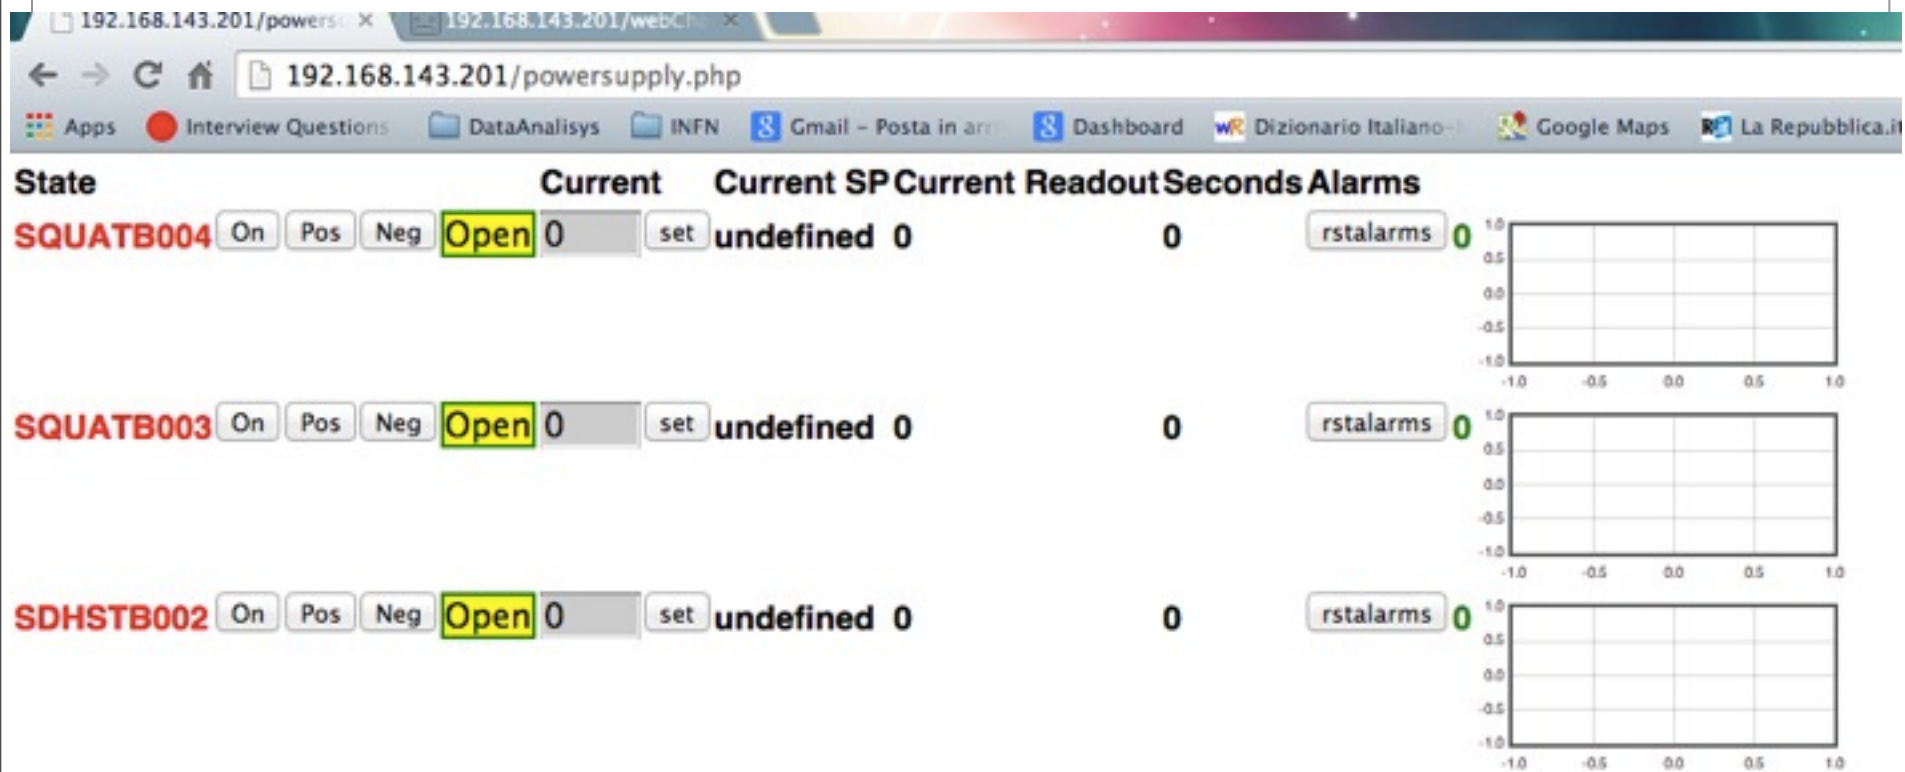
192.168.143.201/powers ×
192.168.143.201/webCh ×

192.168.143.201/powersupply.php

Apps Interview Questions DataAnalisys INFN Gmail - Posta in arr Dashboard Dizionario Italiano - Google Maps La Repubblica.it

| State | | | | | Current | | Current SP | Current Readout | Seconds | Alarms | |
|---|---|---|---|---|---|---|---|---|---|---|---|
| SQUATB004 | On | Pos | Neg | Open | 0 | set | undefined | 0 | 0 | rstalarms | 0 |
| SQUATB003 | On | Pos | Neg | Open | 0 | set | undefined | 0 | 0 | rstalarms | 0 |
| SDHSTB002 | On | Pos | Neg | Open | 0 | set | undefined | 0 | 0 | rstalarms | 0 |

1.0
0.5
0.0
-0.5
-1.0
-1.0 -0.5 0.0 0.5 1.0

1.0
0.5
0.0
-0.5
-1.0
-1.0 -0.5 0.0 0.5 1.0

1.0
0.5
0.0
-0.5
-1.0
-1.0 -0.5 0.0 0.5 1.0